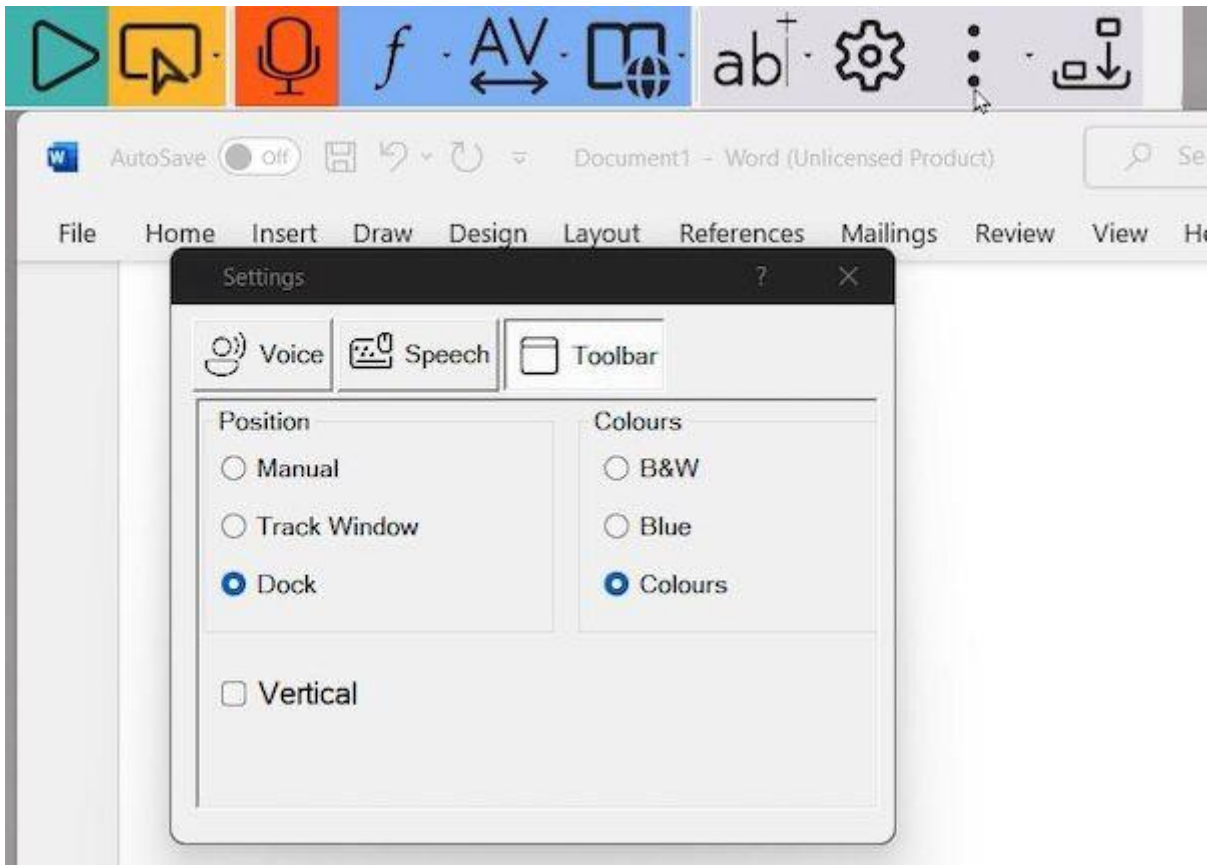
$f$ AV ab

AutoSave Off Document1 - Word (Unlicensed Product) Se

File Home Insert Draw Design Layout References Mailings Review View He

Settings ? ✕

Voice Speech Toolbar

Position
Manual
Track Window
Dock

Colours
B&W
Blue
Colours

Vertical